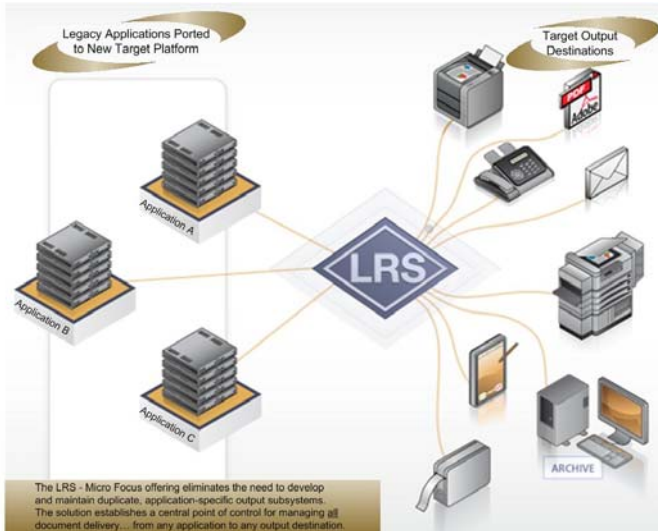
Legacy Applications Ported to New Target Platform

Target Output Destinations

PDF

Adobe

Application A

Application B

Application C

LRS

ARCHIVE

The LRS - Micro Focus offering eliminates the need to develop and maintain duplicate, application-specific output subsystems. The solution establishes a central point of control for managing all document delivery… from any application to any output destination.